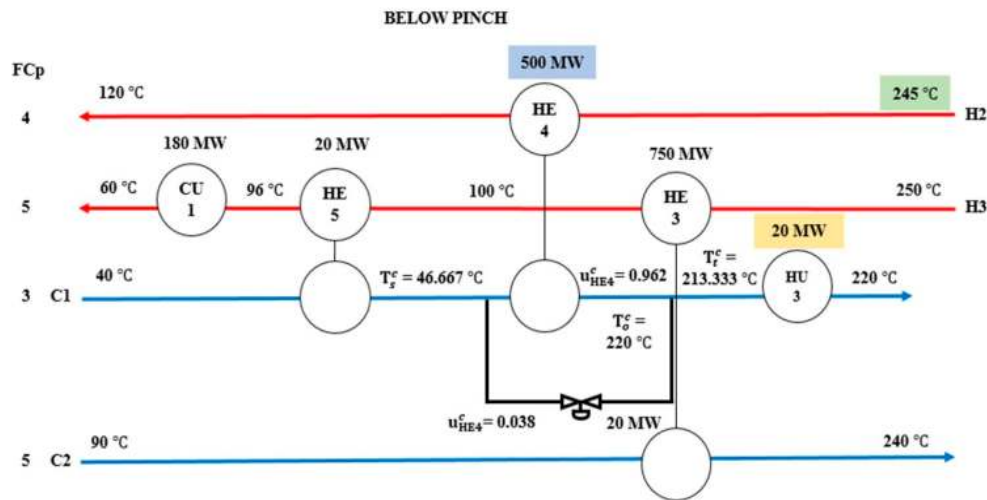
BELOW PINCH

FCp

500 MW

120 °C

HE 4

245 °C

4

H2

180 MW

20 MW

750 MW

60 °C

CU 1

96 °C

HE 5

100 °C

HE 3

250 °C

5

H3

20 MW

40 °C

$T_s^c = 46.667$ °C

$u_{HE4}^c = 0.962$

$T_t^c = 213.333$ °C

HU 3

220 °C

3 C1

$T_o^c = 220$ °C

$u_{HE4}^c = 0.038$

20 MW

90 °C

240 °C

5 C2